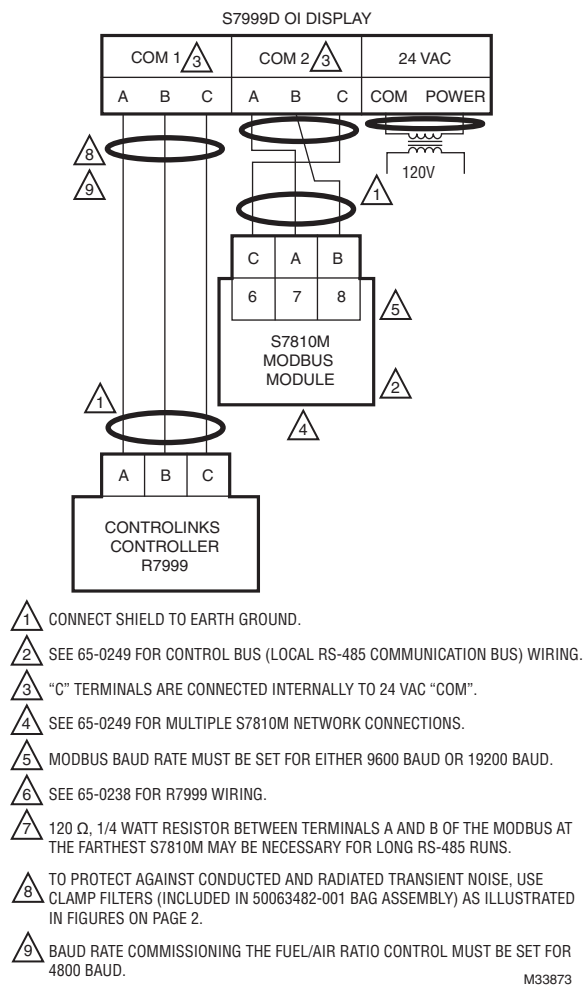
S7999D OI DISPLAY

COM 1 3

COM 2 3

24 VAC

A B C

A B C

COM POWER

8

9

120V

1

C A B

6 7 8

5

S7810M MODBUS MODULE

2

1

4

A B C

CONTROLINKS CONTROLLER R7999

1 CONNECT SHIELD TO EARTH GROUND.

2 SEE 65-0249 FOR CONTROL BUS (LOCAL RS-485 COMMUNICATION BUS) WIRING.

3 "C" TERMINALS ARE CONNECTED INTERNALLY TO 24 VAC "COM".

4 SEE 65-0249 FOR MULTIPLE S7810M NETWORK CONNECTIONS.

5 MODBUS BAUD RATE MUST BE SET FOR EITHER 9600 BAUD OR 19200 BAUD.

6 SEE 65-0238 FOR R7999 WIRING.

7 120 Ω, 1/4 WATT RESISTOR BETWEEN TERMINALS A AND B OF THE MODBUS AT THE FARTHEST S7810M MAY BE NECESSARY FOR LONG RS-485 RUNS.

8 TO PROTECT AGAINST CONDUCTED AND RADIATED TRANSIENT NOISE, USE CLAMP FILTERS (INCLUDED IN 50063482-001 BAG ASSEMBLY) AS ILLUSTRATED IN FIGURES ON PAGE 2.

9 BAUD RATE COMMISSIONING THE FUEL/AIR RATIO CONTROL MUST BE SET FOR 4800 BAUD.

M33873